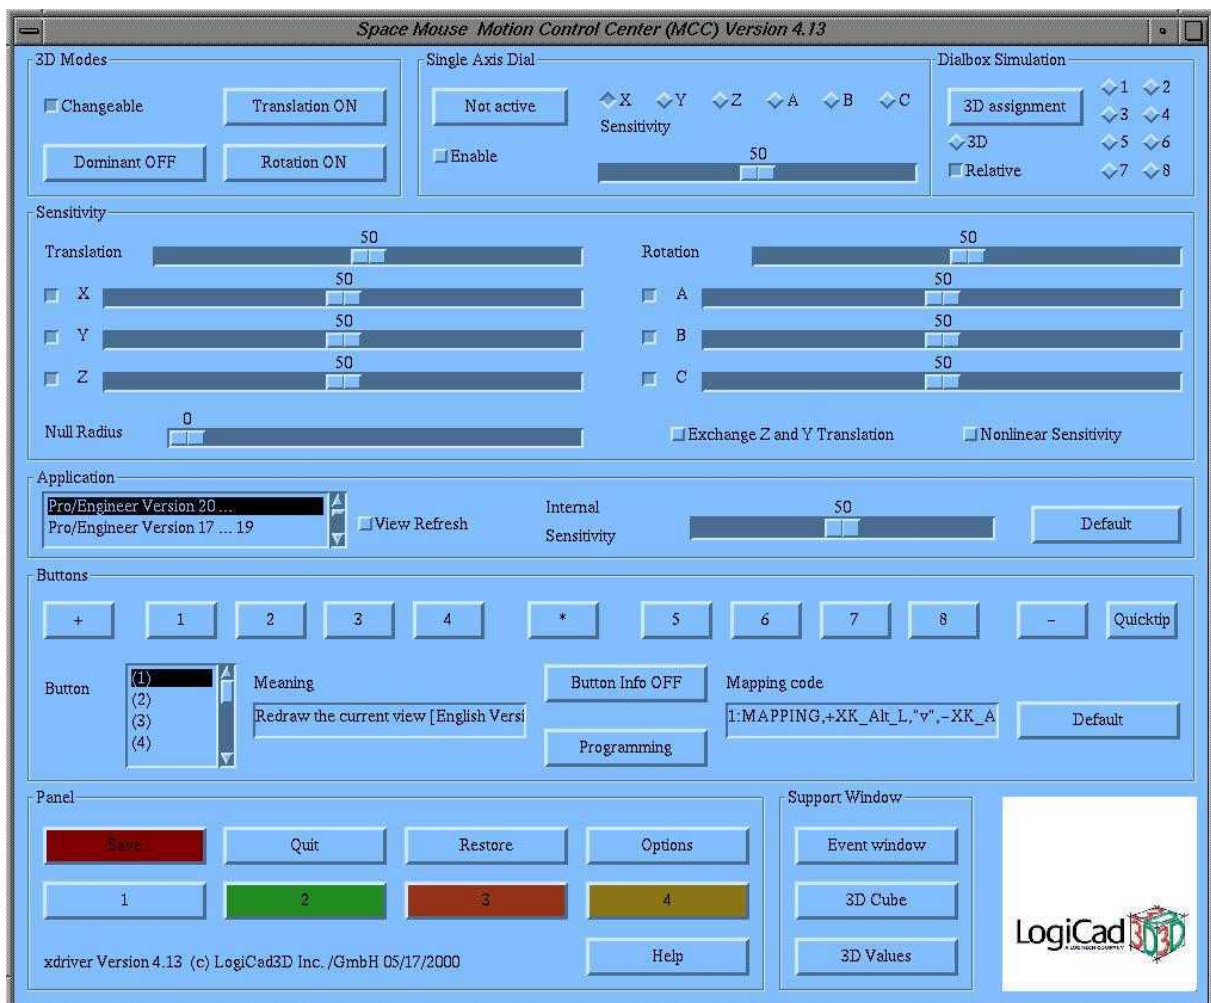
Space Mouse Motion Control Center (MCC) Version 4.13

3D Modes
Changeable
Translation ON
Dominant OFF
Rotation ON

Single Axis Dial
Not active
X Y Z A B C
Sensitivity
Enable
50

Dialbox Simulation
3D assignment
1 2 3 4 5 6 7 8
3D
Relative

Sensitivity
Translation
50
X
50
Y
50
Z
50
Rotation
50
A
50
B
50
C
50
Null Radius
0
Exchange Z and Y Translation
Nonlinear Sensitivity

Application
Pro/Engineer Version 20 ...
Pro/Engineer Version 17 ... 19
View Refresh
Internal Sensitivity
50
Default

Buttons
+ 1 2 3 4 * 5 6 7 8 - Quicktip
Button
(1)
(2)
(3)
(4)
Meaning
Redraw the current view [English Versi
Button Info OFF
Programming
Mapping code
1:MAPPING,+XK_Alt_L,"v",-XK_A
Default

Panel
Save
Quit
Restore
Options
1
2
3
4
xdriver Version 4.13 (c) LogiCad3D Inc. /GmbH 05/17/2000
Help

Support Window
Event window
3D Cube
3D Values

LogiCad 3D